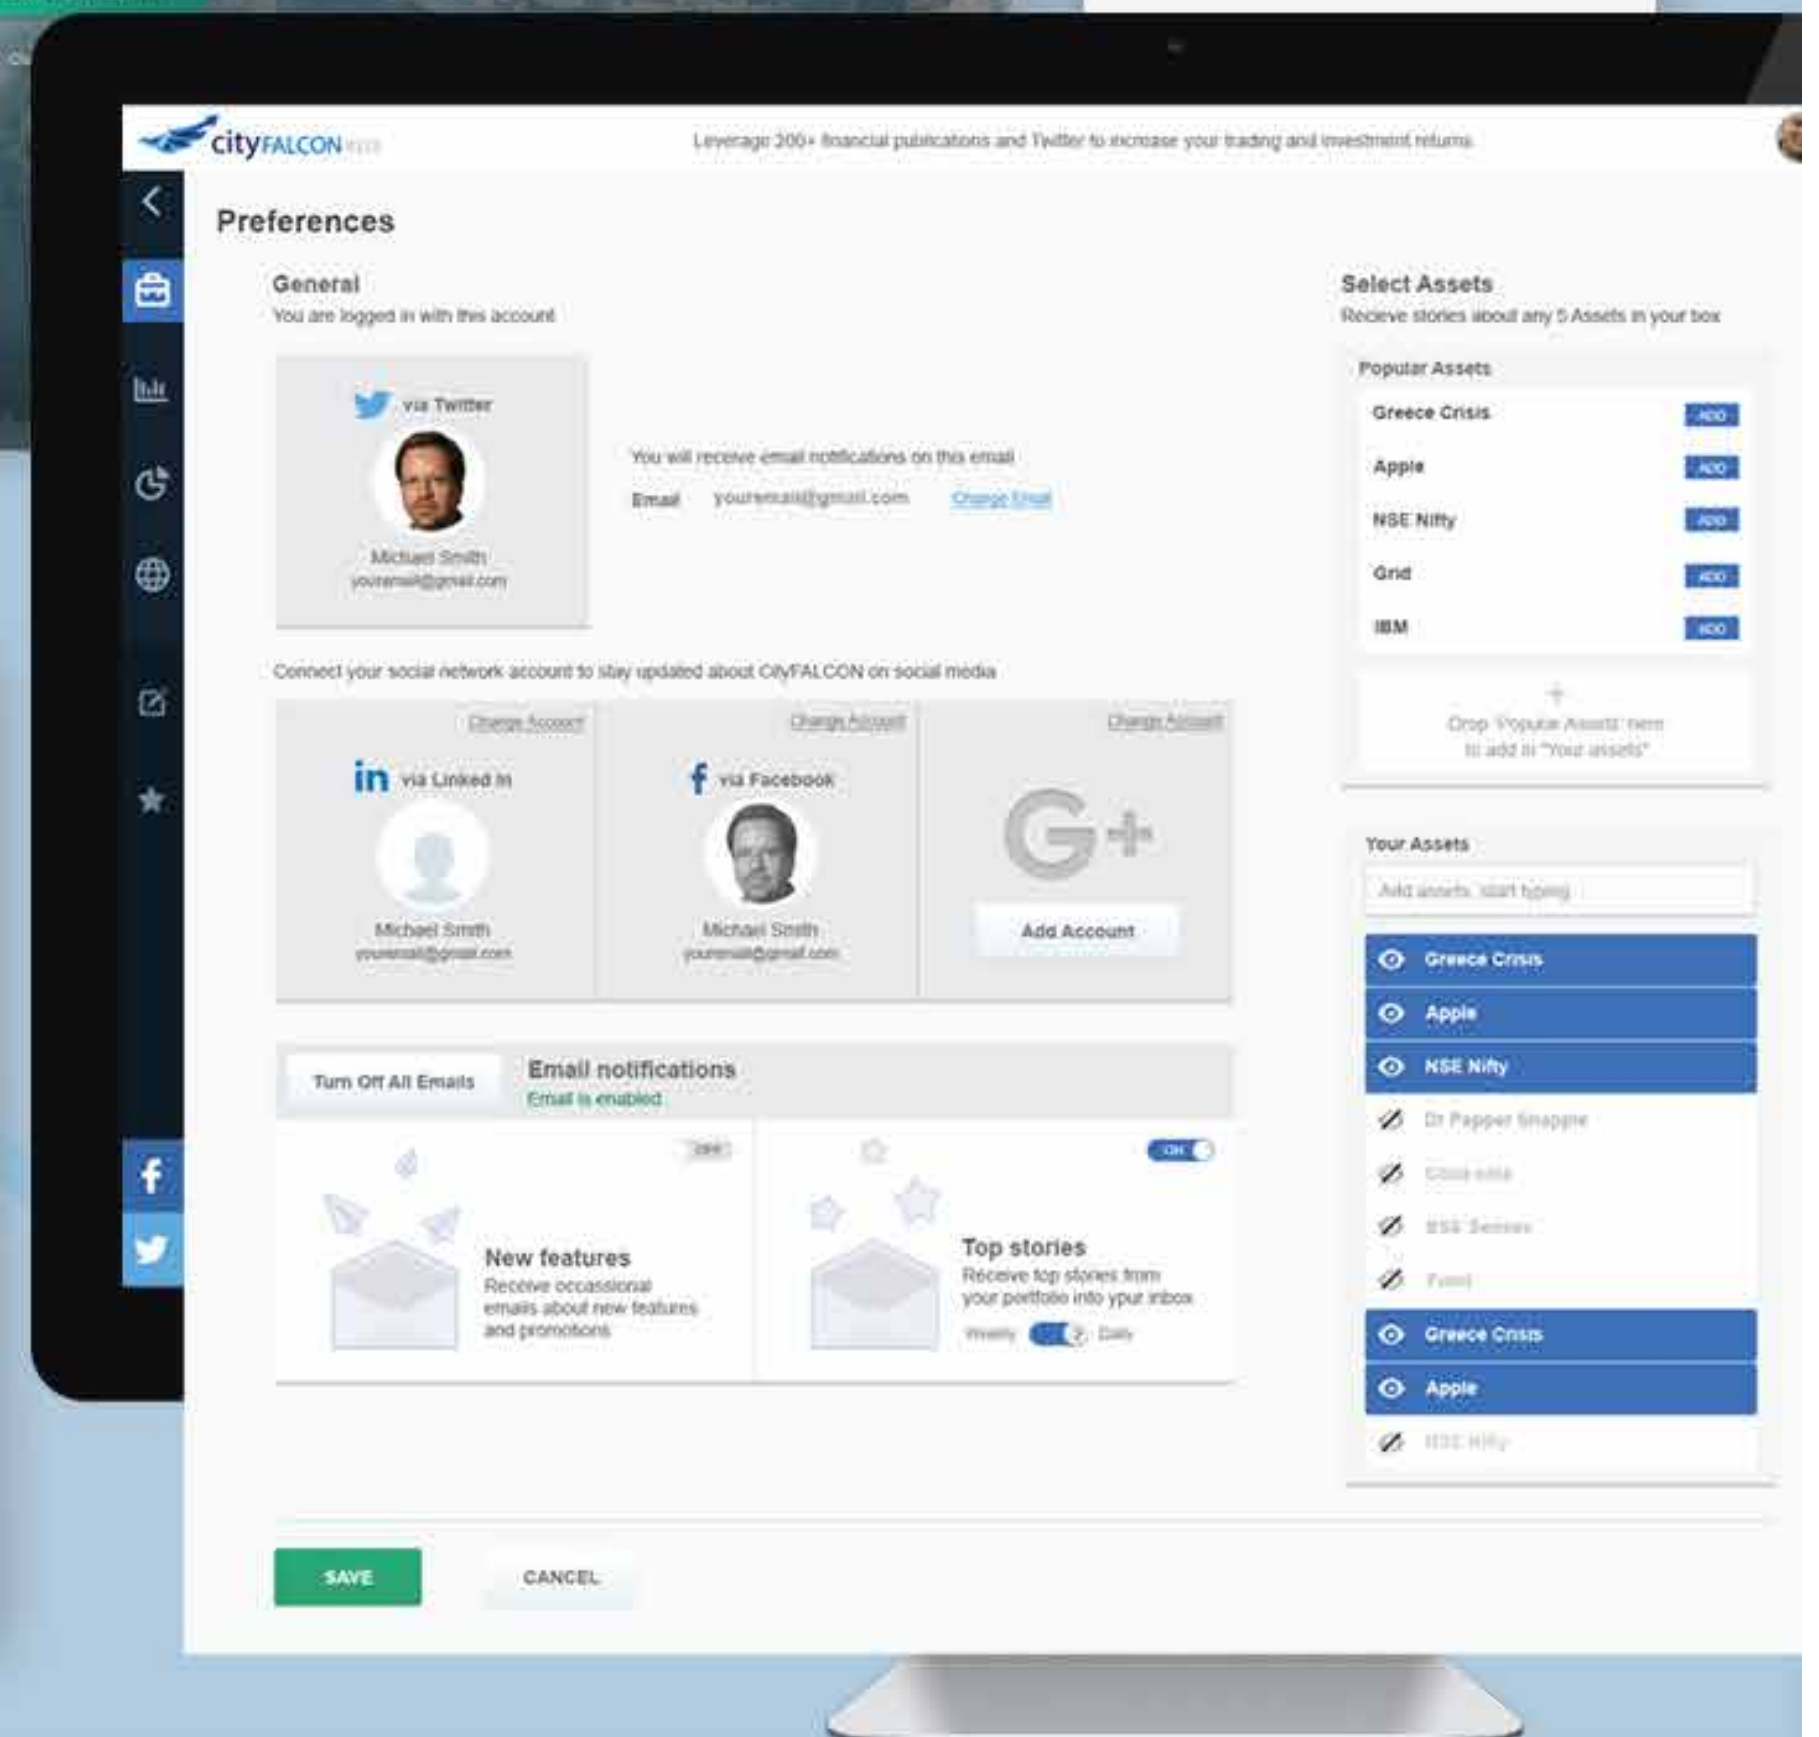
cityFALCON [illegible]

Leverage 200+ financial publications and Twitter to increase your trading and investment returns

Preferences

General
You are logged in with this account

via Twitter
Michael Smith
youremail@gmail.com

You will receive email notifications on this email
Email youremail@gmail.com Change Email

Connect your social network account to stay updated about CityFALCON on social media

Change Account
in via Linked In
Michael Smith
youremail@gmail.com

Change Account
f via Facebook
Michael Smith
youremail@gmail.com

Change Account
G+
Add Account

Turn Off All Emails
Email notifications
Email is enabled

OFF
New features
Receive occassional emails about new features and promotions

ON
Top stories
Receive top stories from your portfolio into your inbox
Weekly Daily

SAVE
CANCEL

Select Assets
Recieve stories about any 5 Assets in your box

Popular Assets
Greece Crisis ADD
Apple ADD
NSE Nifty ADD
Grid ADD
IBM ADD

+
Drop 'Popular Assets' here to add in 'Your assets'

Your Assets
Add assets, start typing
Greece Crisis
Apple
NSE Nifty
Dr Pepper Snapple
Coca cola
BSE Sensex
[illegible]
Greece Crisis
Apple
NSE Nifty